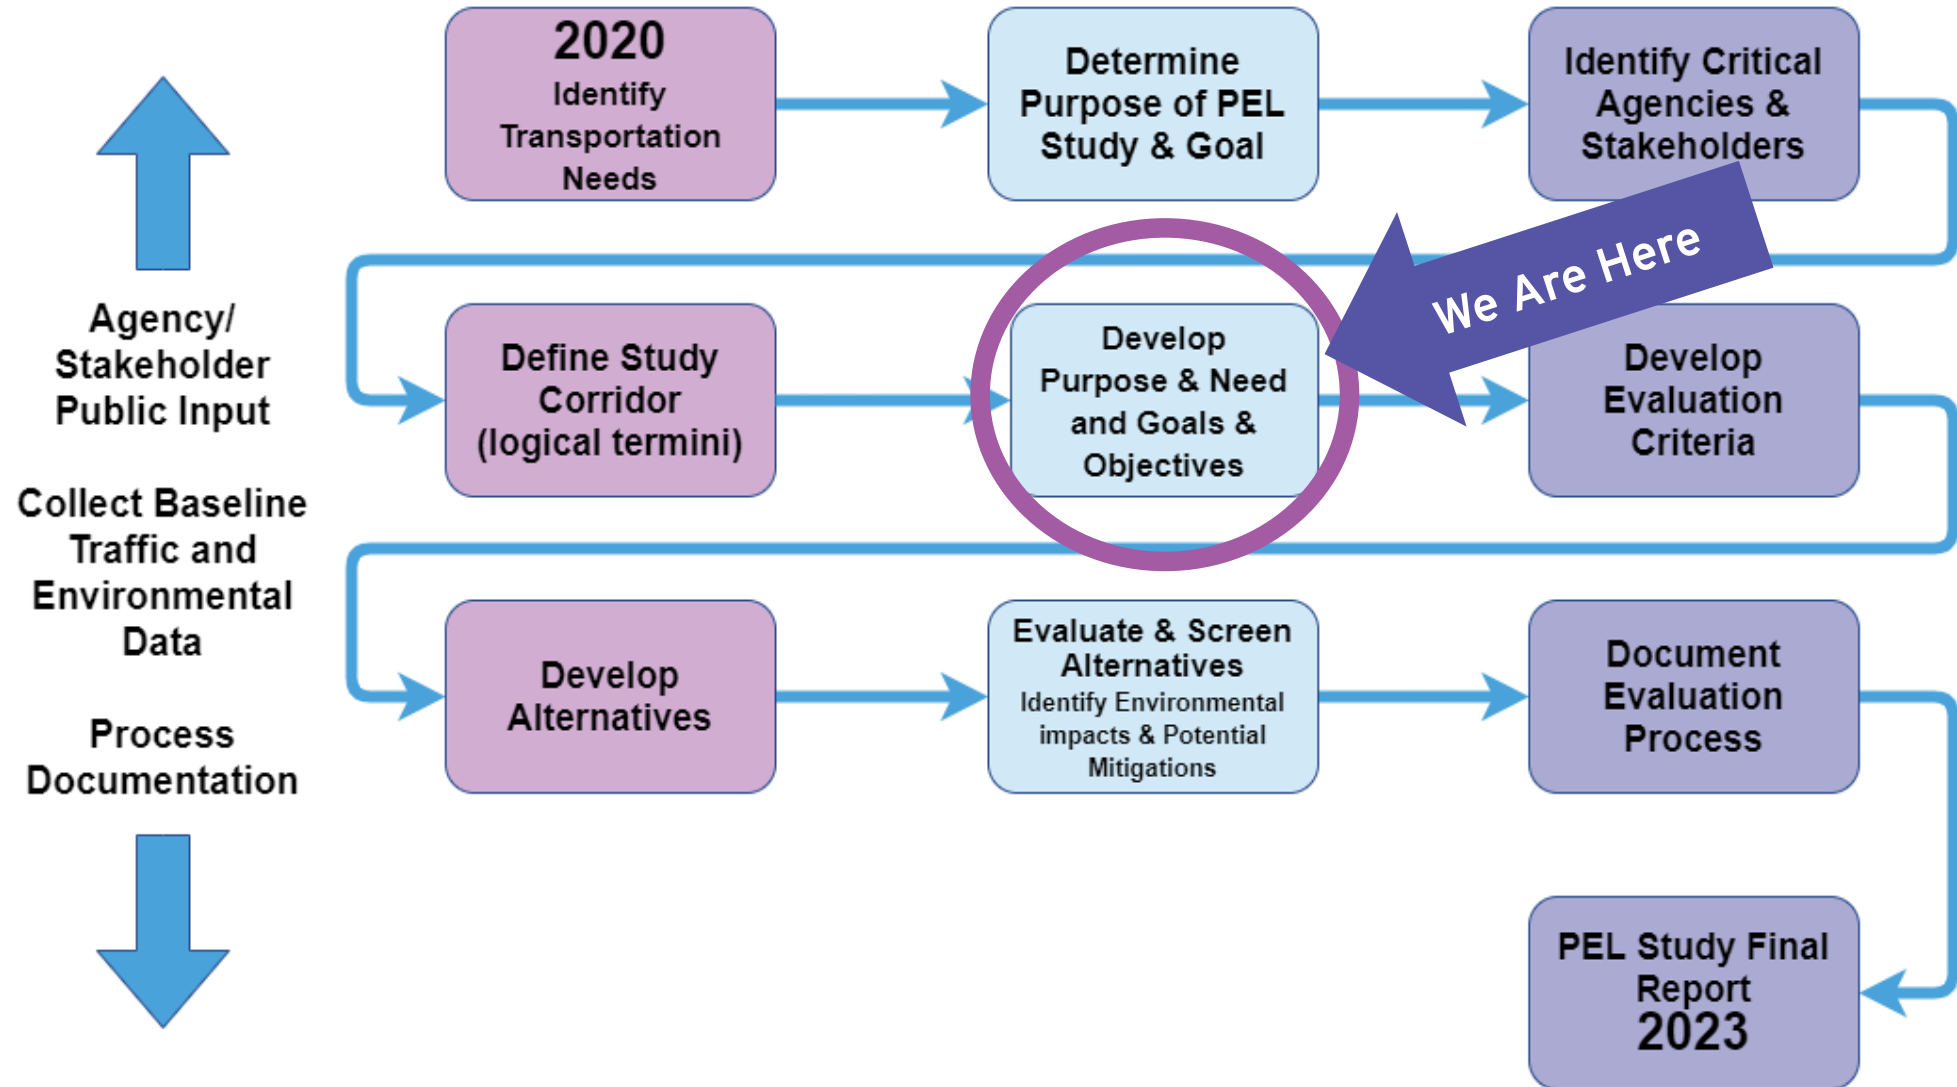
Agency/ Stakeholder Public Input

Collect Baseline Traffic and Environmental Data

Process Documentation

2020
Identify Transportation Needs

Determine Purpose of PEL Study & Goal

Identify Critical Agencies & Stakeholders

Define Study Corridor (logical termini)

Develop Purpose & Need and Goals & Objectives

We Are Here

Develop Evaluation Criteria

Develop Alternatives

Evaluate & Screen Alternatives
Identify Environmental impacts & Potential Mitigations

Document Evaluation Process

PEL Study Final Report
2023